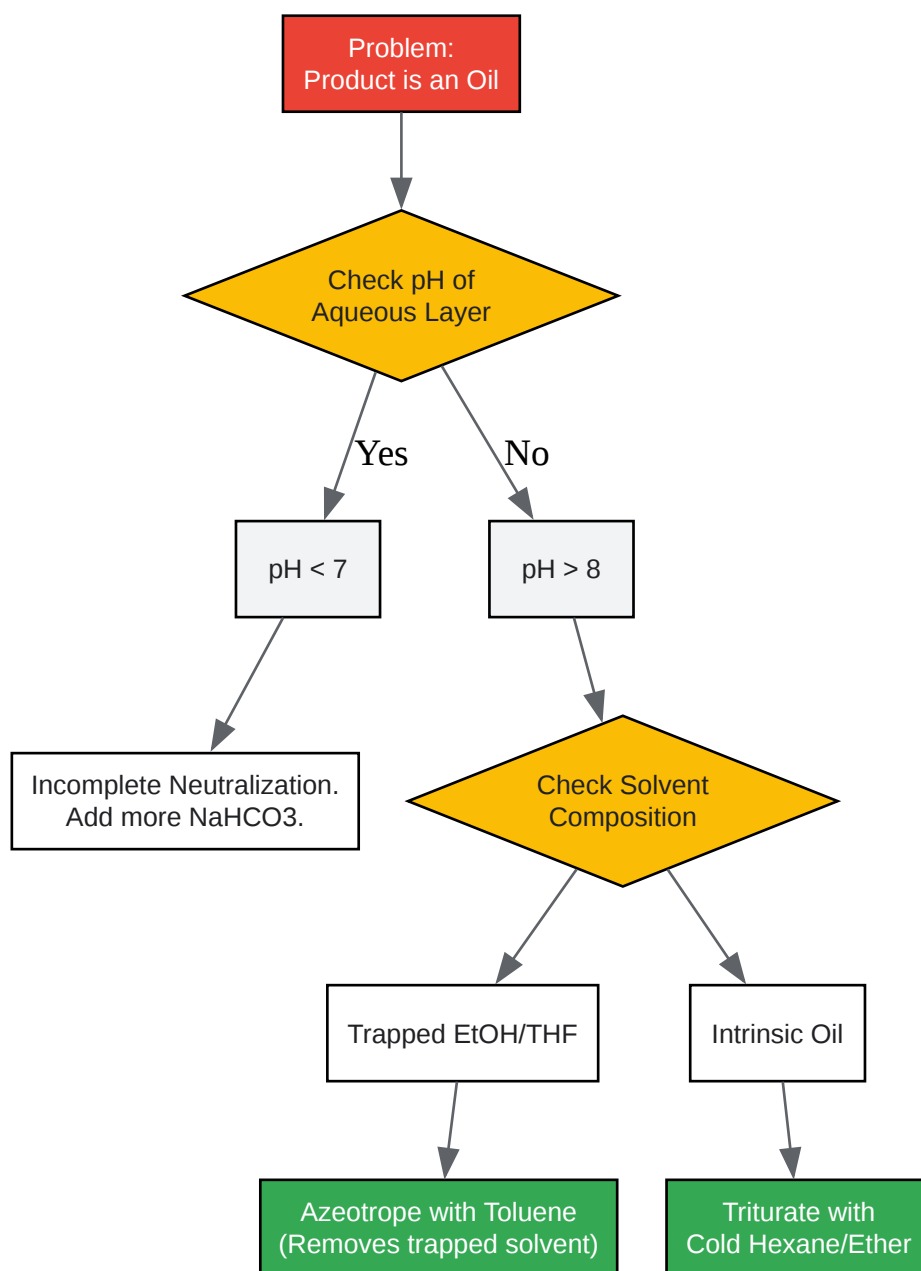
Problem:
Product is an Oil

Check pH of
Aqueous Layer

Yes

No

pH < 7

pH > 8

Incomplete Neutralization.
Add more NaHCO3.

Check Solvent
Composition

Trapped EtOH/THF

Intrinsic Oil

Azeotrope with Toluene
(Removes trapped solvent)

Triturate with
Cold Hexane/Ether